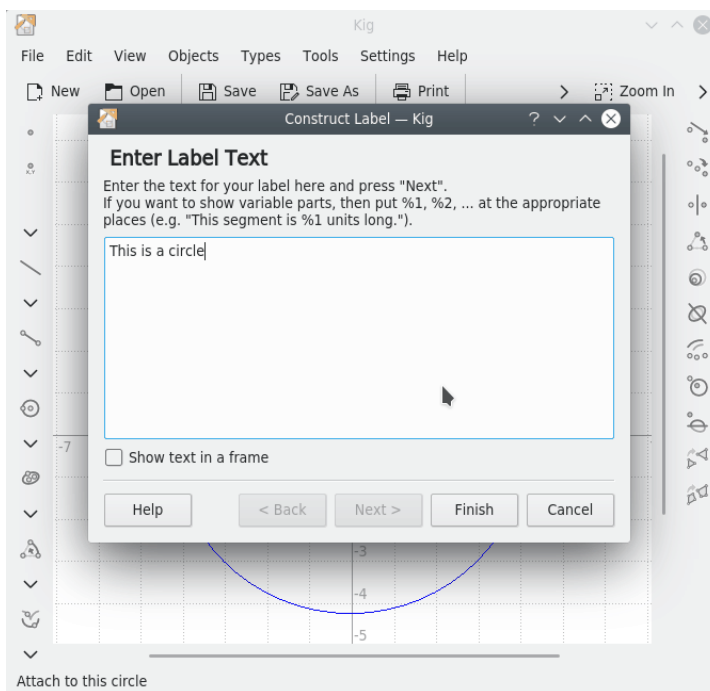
Kig

File Edit View Objects Types Tools Settings Help

New Open Save Save As Print Zoom In

Construct Label — Kig

Enter Label Text

Enter the text for your label here and press "Next".
If you want to show variable parts, then put %1, %2, ... at the appropriate places (e.g. "This segment is %1 units long.").

This is a circle

Show text in a frame

Help < Back Next > Finish Cancel

-7

-3

-4

-5

Attach to this circle